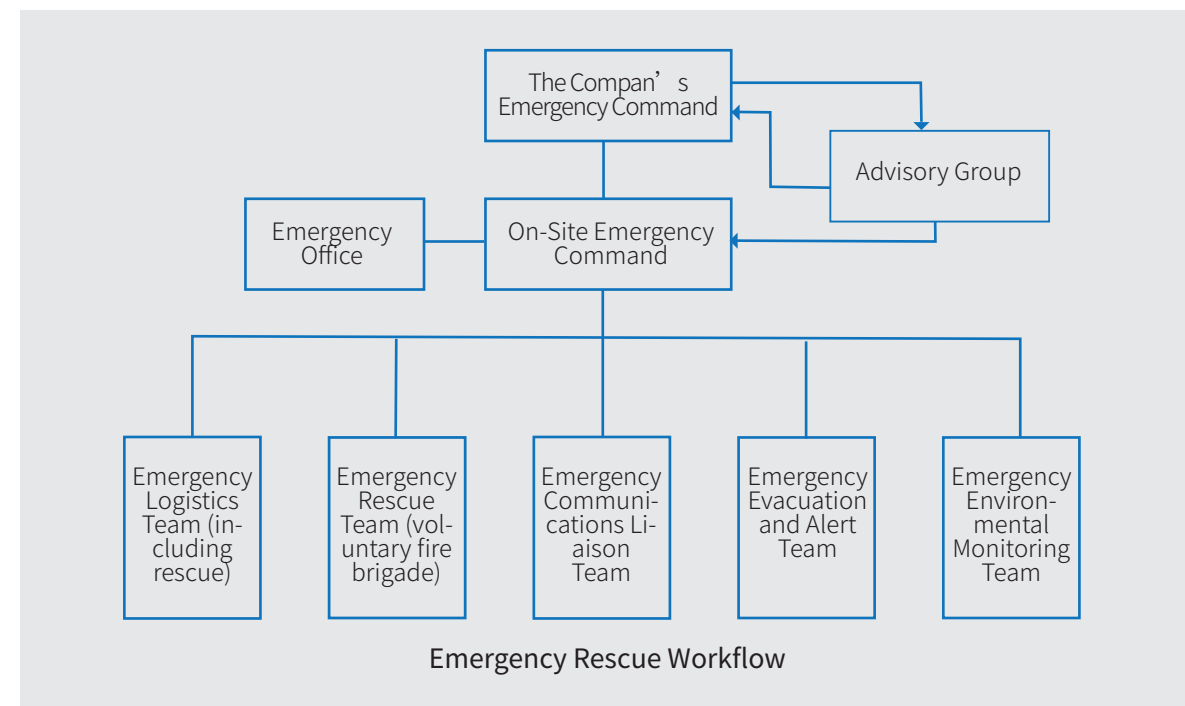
The Compan’s Emergency Command

Advisory Group

Emergency Office

On-Site Emergency Command

Emergency Logistics Team (including rescue)

Emergency Rescue Team (voluntary fire brigade)

Emergency Communications Liaison Team

Emergency Evacuation and Alert Team

Emergency Environmental Monitoring Team

Emergency Rescue Workflow